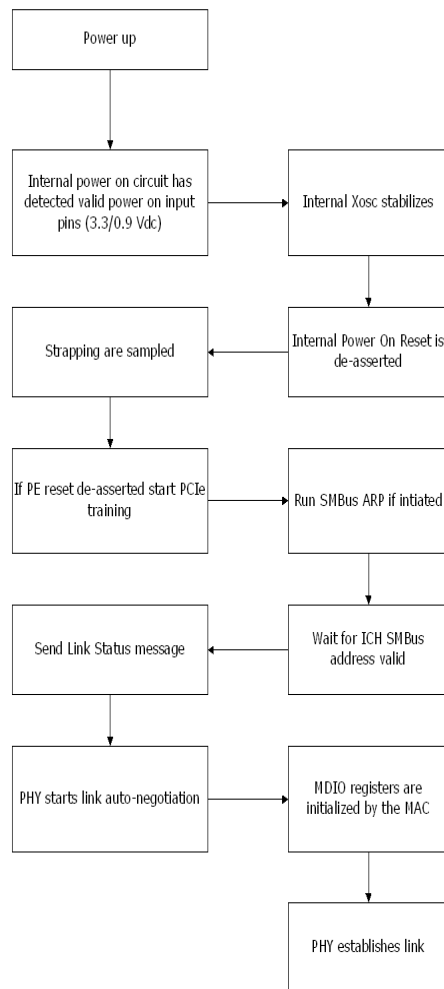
Power up

Internal power on circuit has detected valid power on input pins (3.3/0.9 Vdc)

Internal Xosc stabilizes

Internal Power On Reset is de-asserted

Strapping are sampled

If PE reset de-asserted start PCIe training

Run SMBus ARP if intiated

Wait for ICH SMBus address valid

Send Link Status message

PHY starts link auto-negotiation

MDIO registers are initialized by the MAC

PHY establishes link